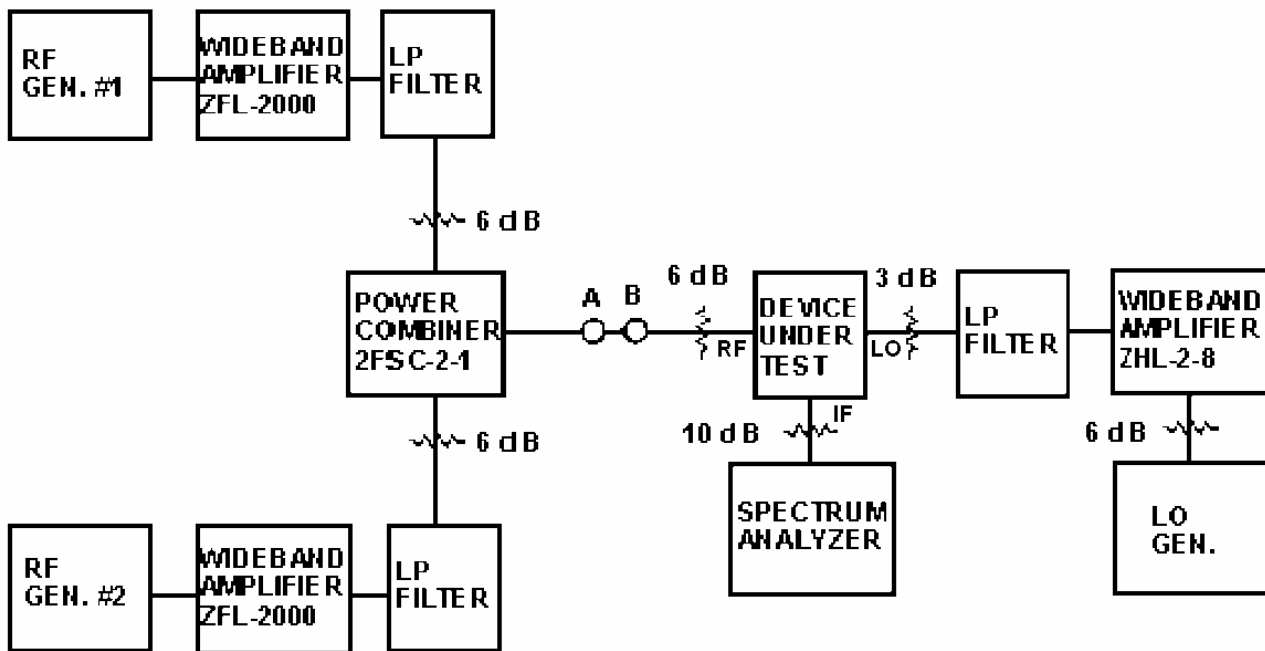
RF GEN. #1

WIDEBAND AMPLIFIER ZFL-2000

LP FILTER

6 dB

POWER COMBINER 2FSC-2-1

6 dB

RF GEN. #2

WIDEBAND AMPLIFIER ZFL-2000

LP FILTER

A B

6 dB

RF

DEVICE UNDER TEST

3 dB

LO

IF

10 dB

SPECTRUM ANALYZER

LP FILTER

WIDEBAND AMPLIFIER ZHL-2-8

6 dB

LO GEN.